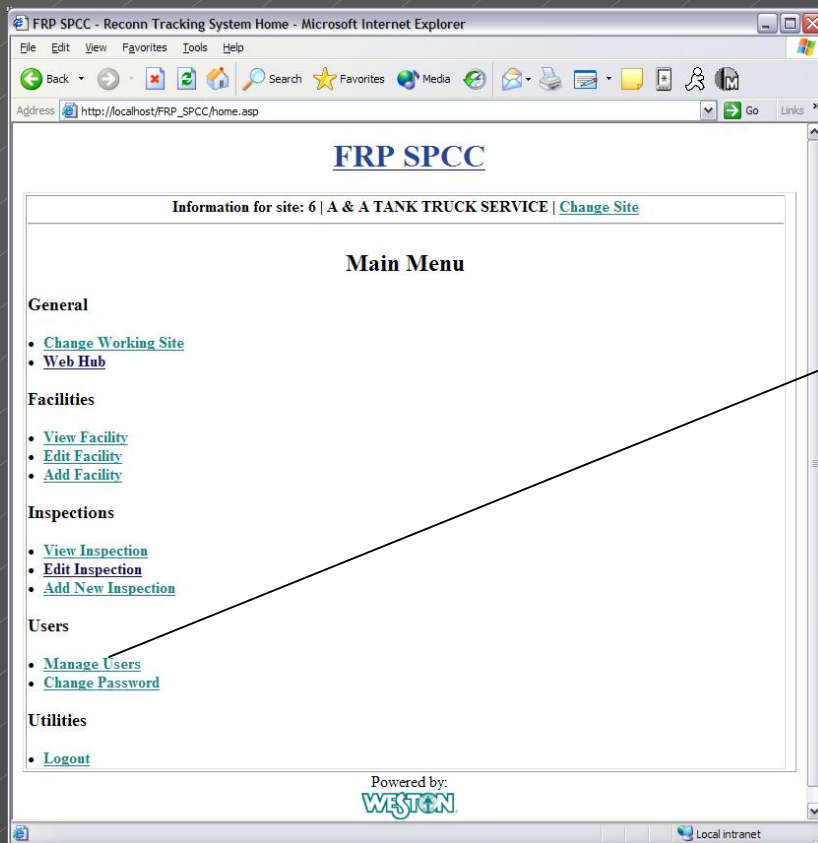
FRP SPCC - Reconn Tracking System Home - Microsoft Internet Explorer

File Edit View Favorites Tools Help

Back Search Favorites Media

Address http://localhost/FRP_SPCC/home.asp Go Links

FRP SPCC

Information for site: 6 | A & A TANK TRUCK SERVICE | Change Site

Main Menu

General

- Change Working Site
- Web Hub

Facilities

- View Facility
- Edit Facility
- Add Facility

Inspections

- View Inspection
- Edit Inspection
- Add New Inspection

Users

- Manage Users
- Change Password

Utilities

- Logout

Powered by:
WESTON

Local intranet